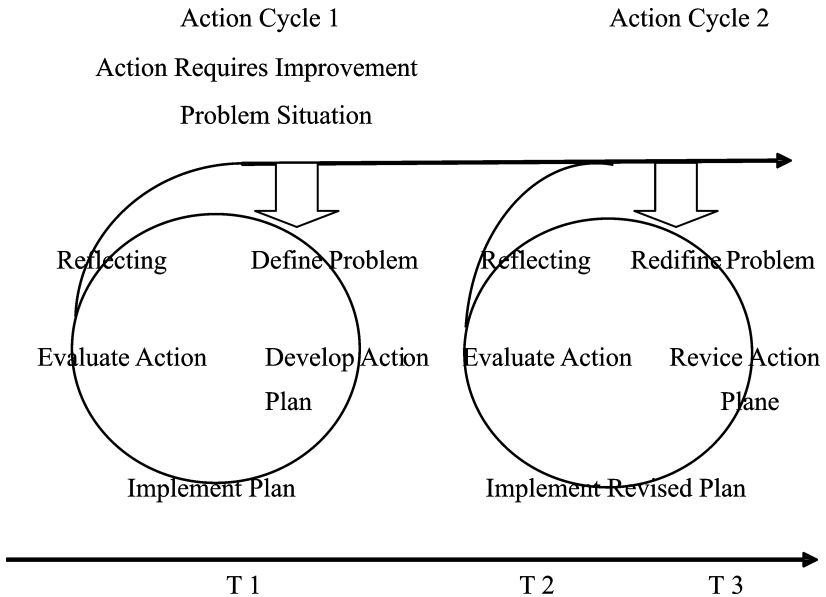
Action Cycle 1

Action Requires Improvement

Problem Situation

Action Cycle 2

Reflecting

Define Problem

Evaluate Action

Develop Action Plan

Implement Plan

Reflecting

Redifine Problem

Evaluate Action

Revice Action Plane

Implement Revised Plan

T 1

T 2

T 3